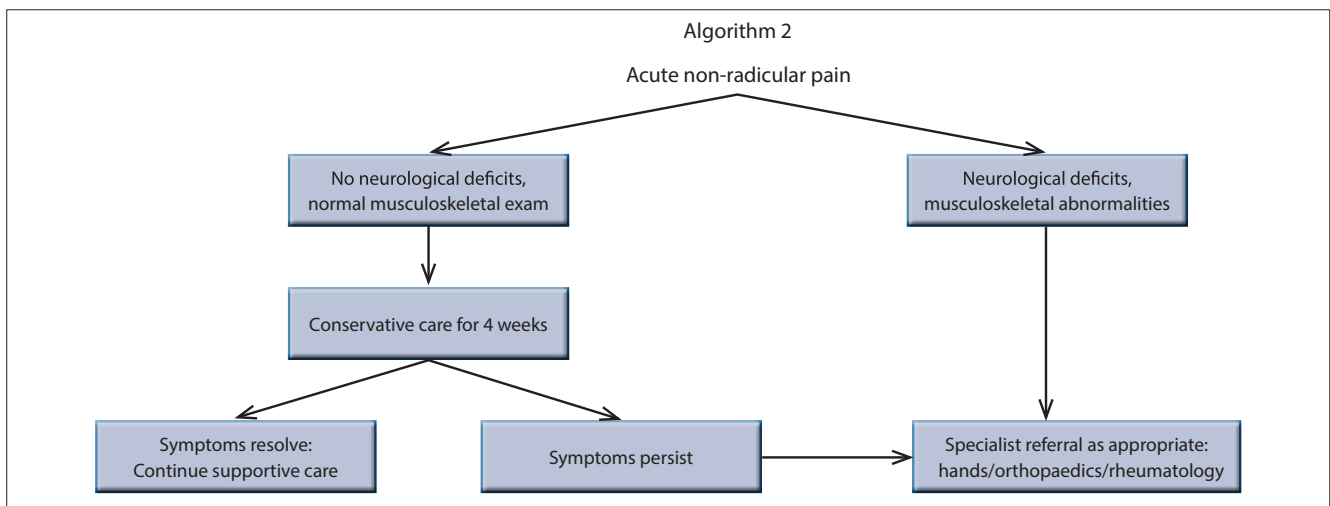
Algorithm 2

Acute non-radicular pain

No neurological deficits, normal musculoskeletal exam

Neurological deficits, musculoskeletal abnormalities

Conservative care for 4 weeks

Symptoms resolve: Continue supportive care

Symptoms persist

Specialist referral as appropriate: hands/orthopaedics/rheumatology